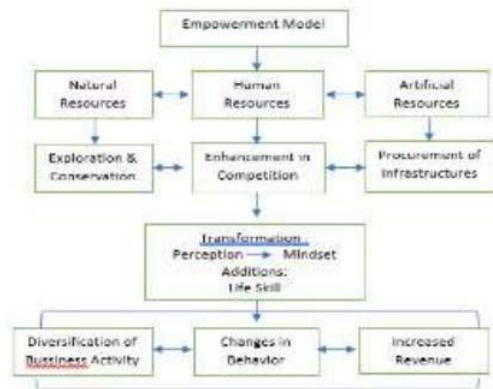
Empowerment Model

Natural Resources

Human Resources

Artificial Resources

Exploration & Conservation

Enhancement in Competition

Procurement of Infrastructures

Transformation :
Perception → Mindset
Additions:
Life Skill

Diversification of Bussiness Activity

Changes in Behavior

Increased Revenue